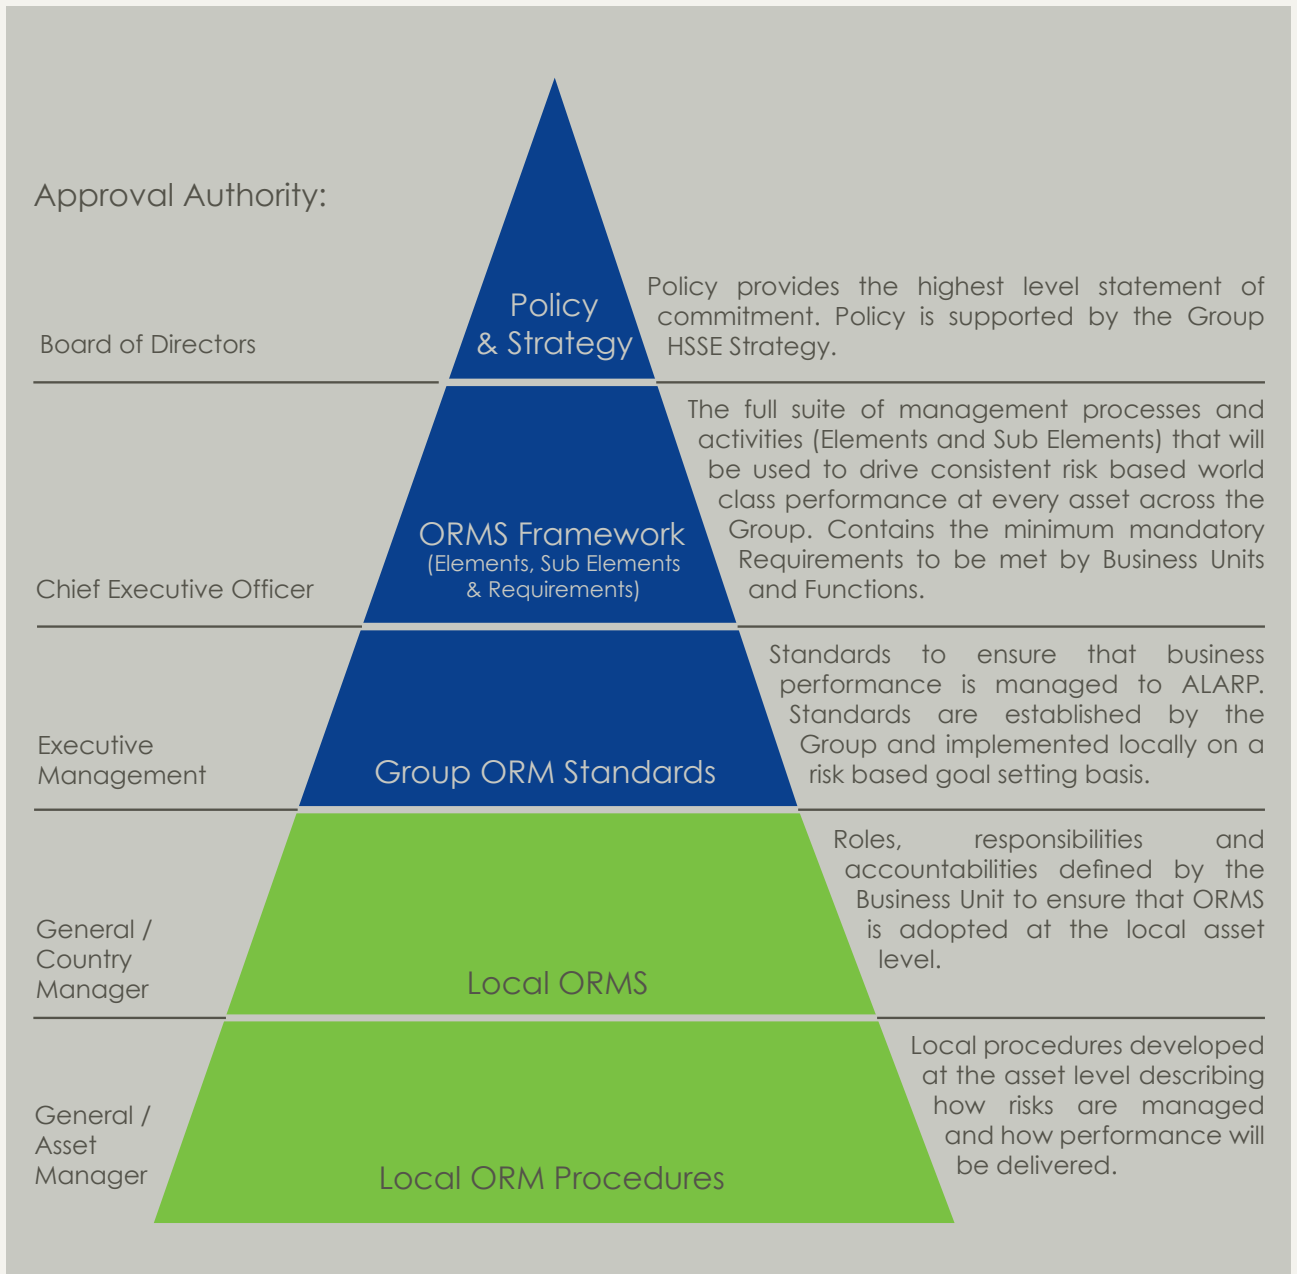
Approval Authority:

Board of Directors

Policy & Strategy

Policy provides the highest level statement of commitment. Policy is supported by the Group HSSE Strategy.

Chief Executive Officer

ORMS Framework
(Elements, Sub Elements & Requirements)

The full suite of management processes and activities (Elements and Sub Elements) that will be used to drive consistent risk based world class performance at every asset across the Group. Contains the minimum mandatory Requirements to be met by Business Units and Functions.

Executive Management

Group ORM Standards

Standards to ensure that business performance is managed to ALARP. Standards are established by the Group and implemented locally on a risk based goal setting basis.

General / Country Manager

Local ORMS

Roles, responsibilities and accountabilities defined by the Business Unit to ensure that ORMS is adopted at the local asset level.

General / Asset Manager

Local ORM Procedures

Local procedures developed at the asset level describing how risks are managed and how performance will be delivered.